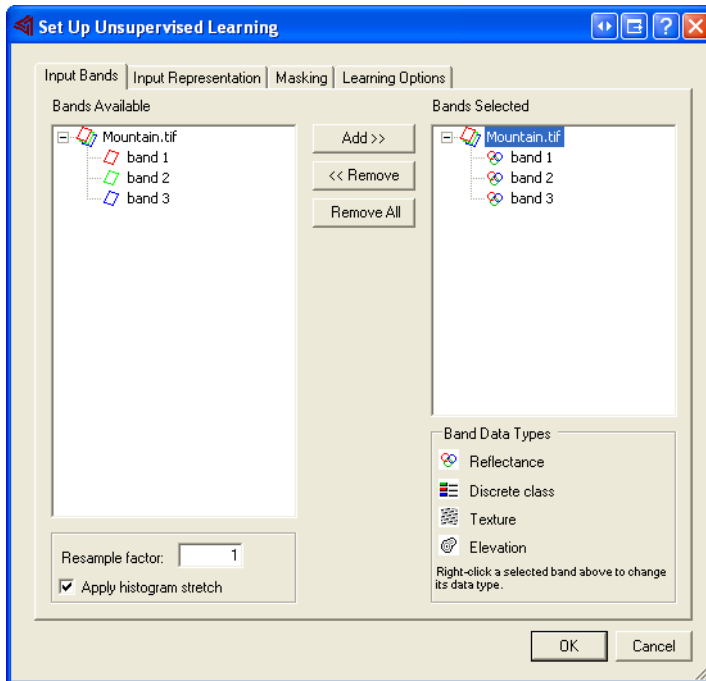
Set Up Unsupervised Learning

Input Bands | Input Representation | Masking | Learning Options

Bands Available

Mountain.tif
band 1
band 2
band 3

Add >>
<< Remove
Remove All

Bands Selected

Mountain.tif
band 1
band 2
band 3

Band Data Types
Reflectance
Discrete class
Texture
Elevation
Right-click a selected band above to change its data type.

Resample factor: 1
Apply histogram stretch

OK
Cancel